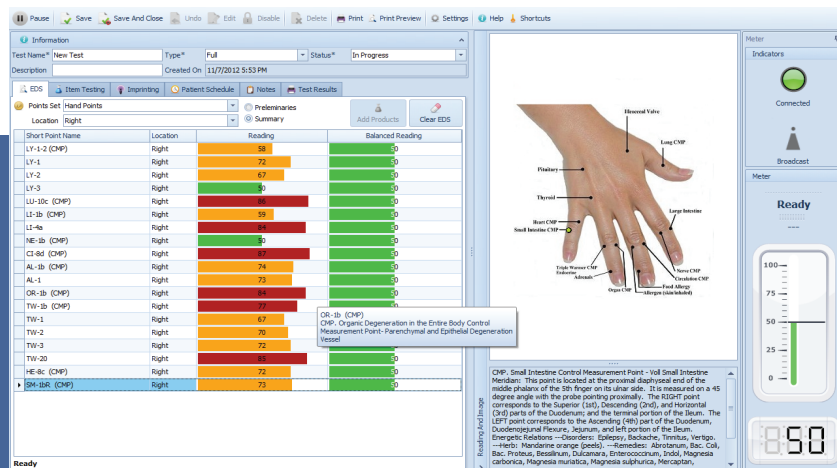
Pause | Save | Save And Close | Undo | Edit | Disable | Delete | Print | Print Preview | Settings | Help | Shortcuts

Information

Test Name* New Test | Type* Full | Status* In Progress

Description | Created On 11/7/2012 5:53 PM

EDS | Item Testing | Imprinting | Patient Schedule | Notes | Test Results

Points Set Hand Points | Preleminaries | Summary | Add Products | Clear EDS

Location Right

| Short Point Name | Location | Reading | Balanced Reading |
|---|---|---|---|
| LY-1-2 (CMP) | Right | 58 | 50 |
| LY-1 | Right | 72 | 50 |
| LY-2 | Right | 67 | 50 |
| LY-3 | Right | 50 | 50 |
| LU-10c (CMP) | Right | 86 | 50 |
| LI-1b (CMP) | Right | 59 | 50 |
| LI-4a | Right | 84 | 50 |
| NE-1b (CMP) | Right | 50 | 50 |
| CI-8d (CMP) | Right | 87 | 50 |
| AL-1b (CMP) | Right | 74 | 50 |
| AL-1 | Right | 73 | 50 |
| OR-1b (CMP) | Right | 84 | 50 |
| TW-1b (CMP) | Right | 77 | 50 |
| TW-1 | Right | 67 | 50 |
| TW-2 | Right | 70 | 50 |
| TW-3 | Right | 72 | 50 |
| TW-20 | Right | 85 | 50 |
| HE-8c (CMP) | Right | 72 | 50 |
| SM-1bR (CMP) | Right | 73 | 50 |

OR-1b (CMP)
CMP. Organic Degeneration in the Entire Body Control Measurement Point- Parenchymal and Epithelial Degeneration Vessel

Ready

Ileocecal Valve
Lung CMP
Pituitary
Thyroid
Large Intestine
Heart CMP
Small Intestine CMP
Nerve CMP
Circulation CMP
Triple Warmer CMP
Endocrine
Adrenals
Food Allergy
Organ CMP
Allergen (skin/inhaled)

Reading And Image

CMP. Small Intestine Control Measurement Point - Voll Small Intestine Meridian: This point is located at the proximal diaphyseal end of the middle phalanx of the 5th finger on its ulnar side. It is measured on a 45 degree angle with the probe pointing proximally. The RIGHT point corresponds to the Superior (1st), Descending (2nd), and Horizontal (3rd) parts of the Duodenum; and the terminal portion of the Ileum. The LEFT point corresponds to the Ascending (4th) part of the Duodenum, Duodenojejunal Flexure, Jejunum, and left portion of the Ileum. Energetic Relations ---Disorders: Epilepsy, Backache, Tinnitus, Vertigo. ---Herb: Mandarine orange (peels). ---Remedies: Abrotanum, Bac. Coli, Bac. Proteus, Bessilinum, Dulcamara, Enterococcinum, Indol, Magnesia carbonica, Magnesia muriatica, Magnesia sulphurica, Mercaptan,

Meter
Indicators
Connected
Broadcast
Meter
Ready
---
100
75
50
25
0
50